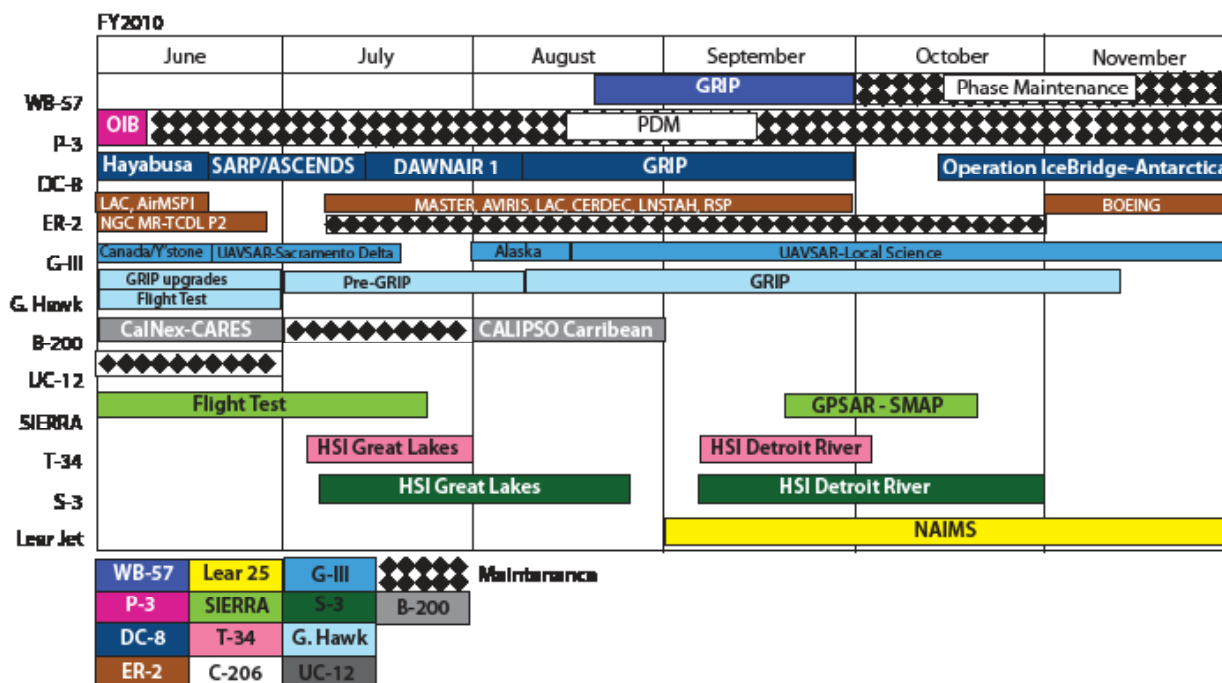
FY2010

| | June | July | August | September | October | November |
|---|---|---|---|---|---|---|
| WB-57 | | | | GRIP | Phase Maintenance | |
| P-3 | OIB | | PDM | | | |
| DC-8 | Hayabusa, SARP/ASCENDS | DAWNAIR 1 | GRIP | | | Operation IceBridge-Antarctica |
| ER-2 | LAC, AirMSPI; NGC MR-TCDL P2 | MASTER, AVIRIS, LAC, CERDEC, LNSTAH, RSP | | | | BOEING |
| G-III | Canada/Y'stone, UAVSAR-Sacramento Delta | | Alaska, UAVSAR-Local Science | | | |
| G. Hawk | GRIP upgrades; Flight Test | Pre-GRIP | GRIP | | | |
| B-200 | CalNex-CARES | | CALIPSO Carribean | | | |
| UC-12 | | | | | | |
| SIERRA | Flight Test | | | GPSAR - SMAP | | |
| T-34 | | HSI Great Lakes | | HSI Detroit River | | |
| S-3 | | HSI Great Lakes | | HSI Detroit River | | |
| Lear Jet | | | | NAIMS | | |

| | | | |
|---|---|---|---|
| WB-57 | Lear 25 | G-III | Maintenance |
| P-3 | SIERRA | S-3 | B-200 |
| DC-8 | T-34 | G. Hawk | |
| ER-2 | C-206 | UC-12 | |